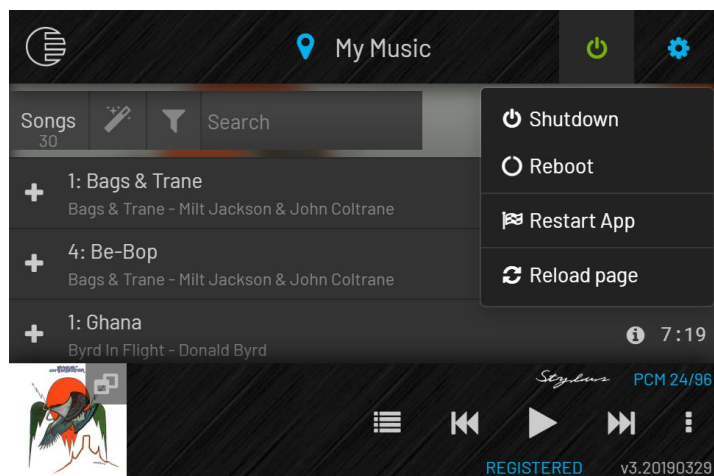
My Music

Songs
30

Search

Shutdown

Reboot

Restart App

Reload page

1: Bags & Trane
Bags & Trane - Milt Jackson & John Coltrane

4: Be-Bop
Bags & Trane - Milt Jackson & John Coltrane

1: Ghana
Byrd In Flight - Donald Byrd

7:19

Stylus

PCM 24/96

REGISTERED

v3.20190329